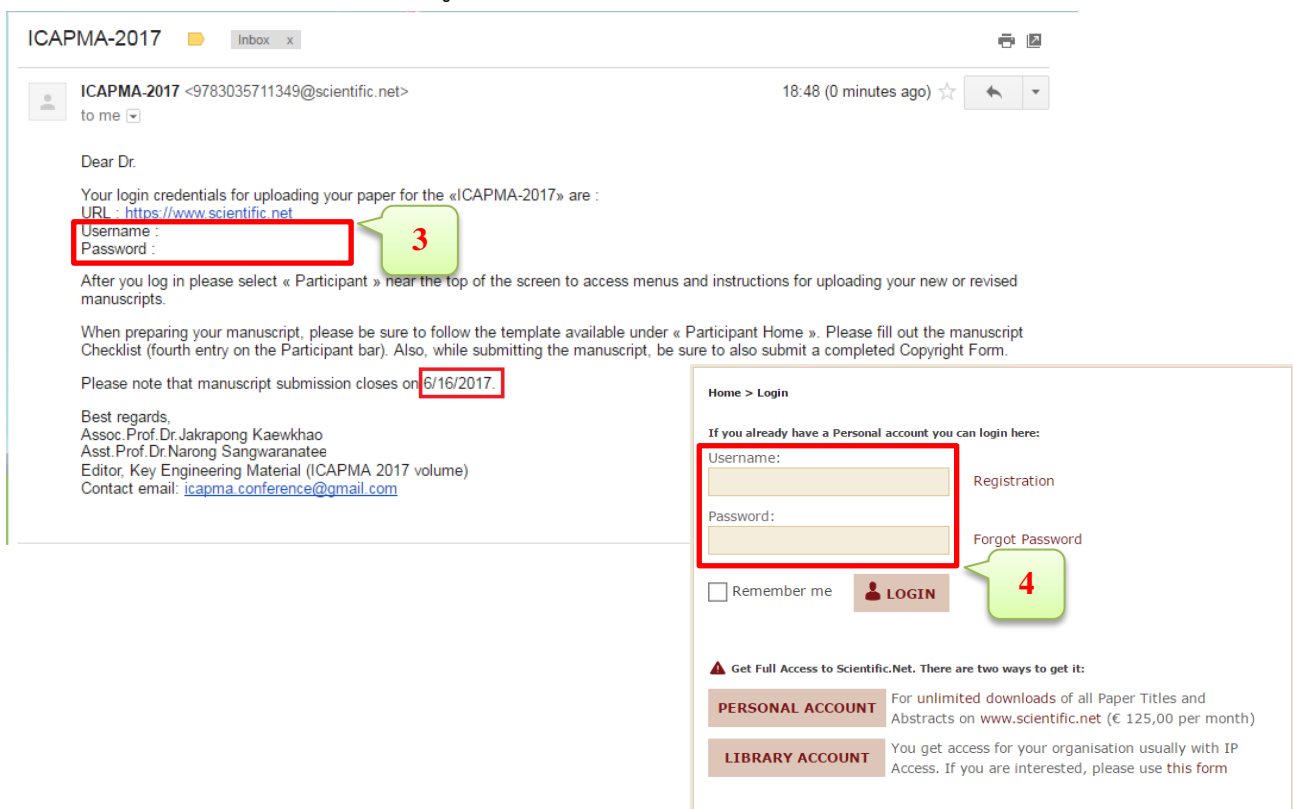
ICAPMA-2017 Inbox x

ICAPMA-2017 <9783035711349@scientific.net>
to me

18:48 (0 minutes ago)

Dear Dr.

Your login credentials for uploading your paper for the «ICAPMA-2017» are :
URL : https://www.scientific.net
Username :
Password :

3

After you log in please select « Participant » near the top of the screen to access menus and instructions for uploading your new or revised manuscripts.

When preparing your manuscript, please be sure to follow the template available under « Participant Home ». Please fill out the manuscript Checklist (fourth entry on the Participant bar). Also, while submitting the manuscript, be sure to also submit a completed Copyright Form.

Please note that manuscript submission closes on 6/16/2017.

Best regards,
Assoc.Prof.Dr.Jakrapong Kaewkhao
Asst.Prof.Dr.Narong Sangwaranatee
Editor, Key Engineering Material (ICAPMA 2017 volume)
Contact email: icapma.conference@gmail.com

Home > Login

If you already have a Personal account you can login here:
Username:
Registration
Password:
Forgot Password
Remember me
LOGIN

4

Get Full Access to Scientific.Net. There are two ways to get it:

PERSONAL ACCOUNT For unlimited downloads of all Paper Titles and Abstracts on www.scientific.net (€ 125,00 per month)

LIBRARY ACCOUNT You get access for your organisation usually with IP Access. If you are interested, please use this form